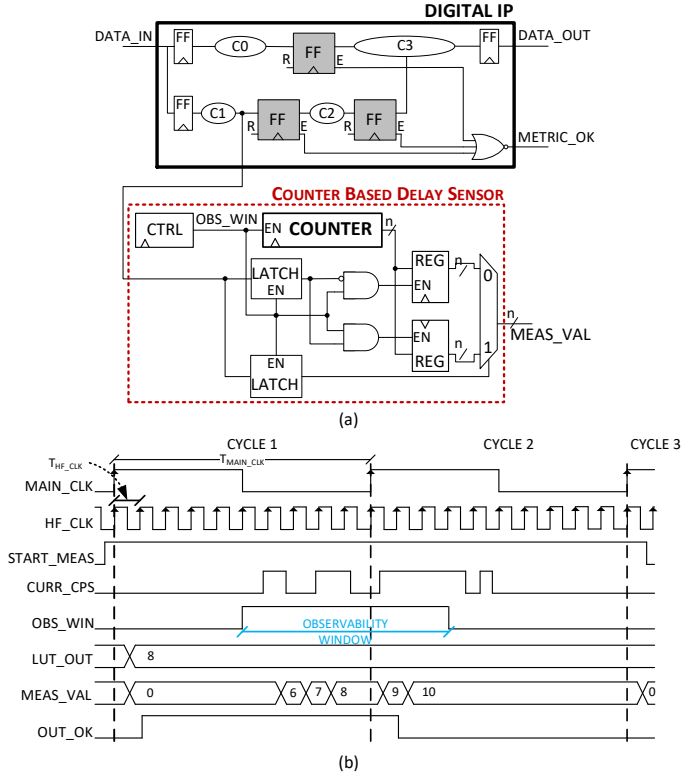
DIGITAL IP

DATA_IN
FF
C0
FF
R
E
C3
FF
DATA_OUT
FF
C1
R
FF
C2
FF
E
R
E
METRIC_OK

COUNTER BASED DELAY SENSOR

CTRL
OBS_WIN
EN
COUNTER
n
LATCH
EN
REG
EN
n
0
EN
REG
n
1
n
MEAS_VAL
EN
LATCH

(a)

CYCLE 1
CYCLE 2
CYCLE 3
$T_{HF\_CLK}$
$T_{MAIN\_CLK}$
MAIN_CLK
HF_CLK
START_MEAS
CURR_CPS
OBS_WIN
OBSERVABILITY WINDOW
LUT_OUT
8
MEAS_VAL
0
6
7
8
9
10
0
OUT_OK

(b)